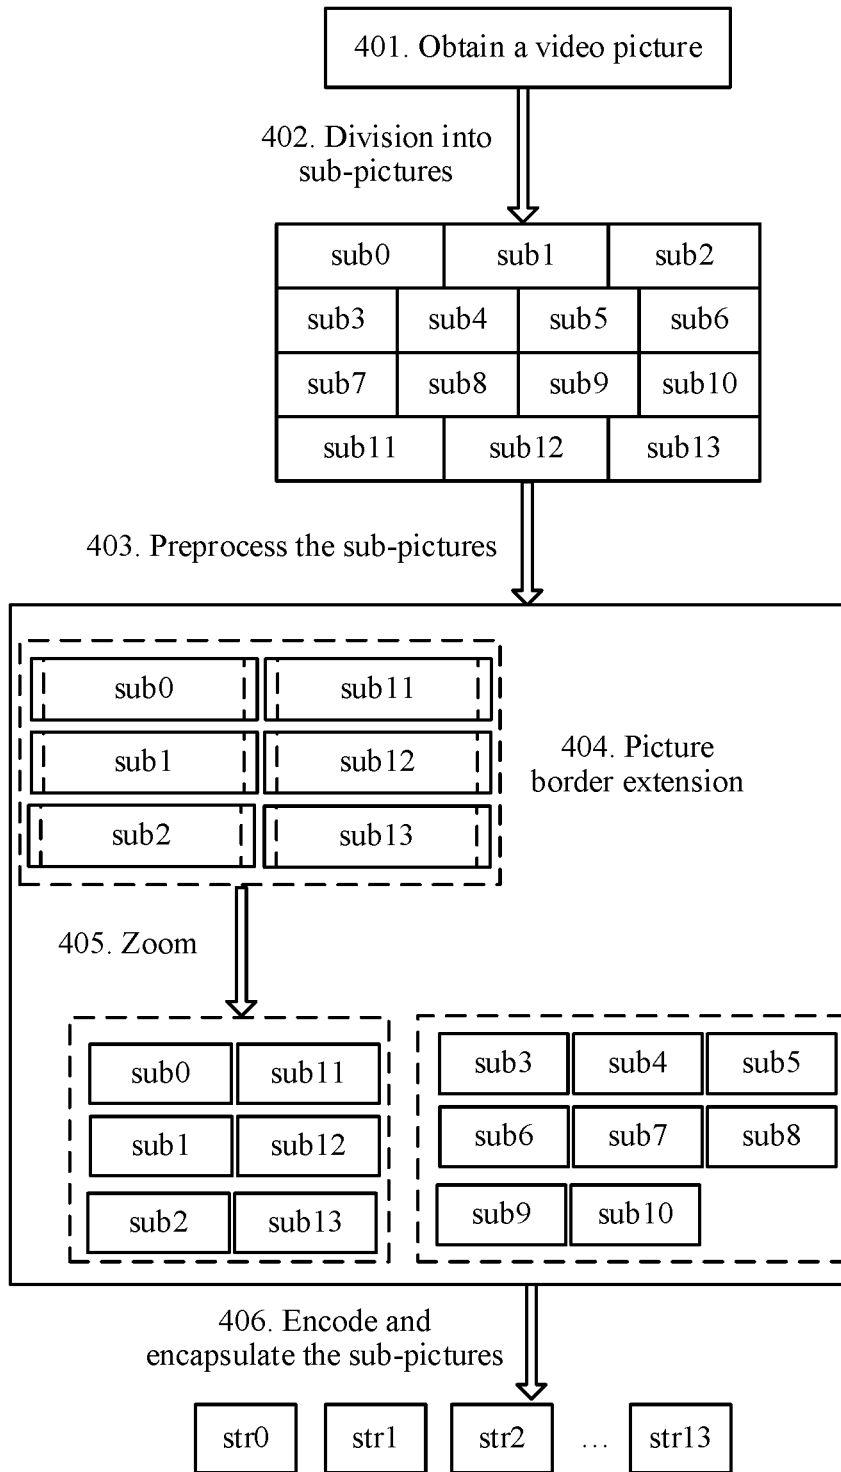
401. Obtain a video picture

402. Division into sub-pictures

| sub0 | sub1 | sub2 |
|---|---|---|

| sub3 | sub4 | sub5 | sub6 |
|---|---|---|---|
| sub7 | sub8 | sub9 | sub10 |

| sub11 | sub12 | sub13 |
|---|---|---|

403. Preprocess the sub-pictures

| sub0 | sub11 |
|---|---|
| sub1 | sub12 |
| sub2 | sub13 |

404. Picture border extension

405. Zoom

| sub0 | sub11 |
|---|---|
| sub1 | sub12 |
| sub2 | sub13 |

| sub3 | sub4 | sub5 |
|---|---|---|
| sub6 | sub7 | sub8 |
| sub9 | sub10 | |

406. Encode and encapsulate the sub-pictures

str0 str1 str2 … str13